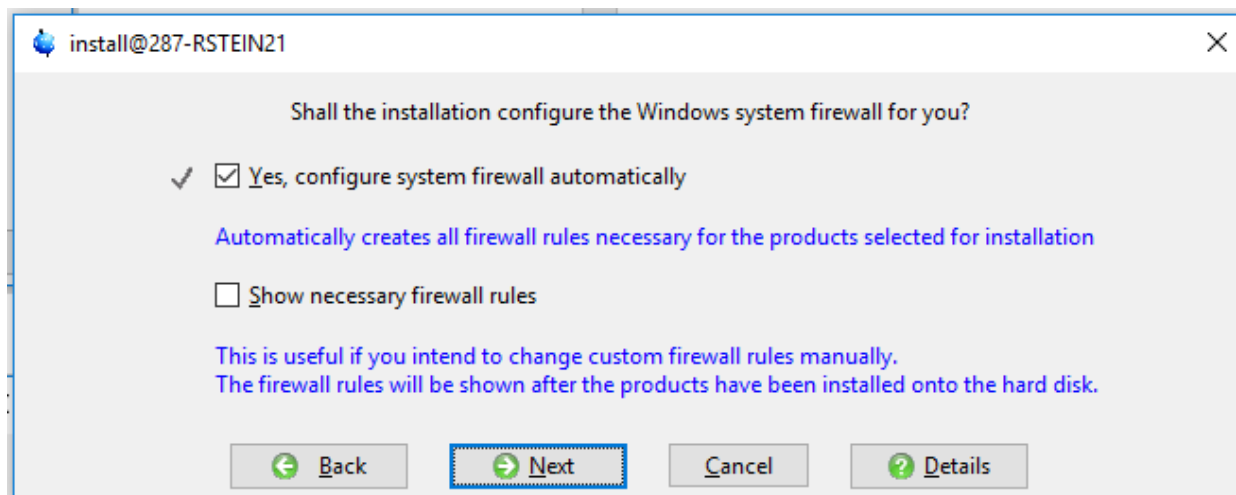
install@287-RSTEIN21

Shall the installation configure the Windows system firewall for you?

✓ ☑ Yes, configure system firewall automatically

Automatically creates all firewall rules necessary for the products selected for installation

☐ Show necessary firewall rules

This is useful if you intend to change custom firewall rules manually.
The firewall rules will be shown after the products have been installed onto the hard disk.

Back | Next | Cancel | Details